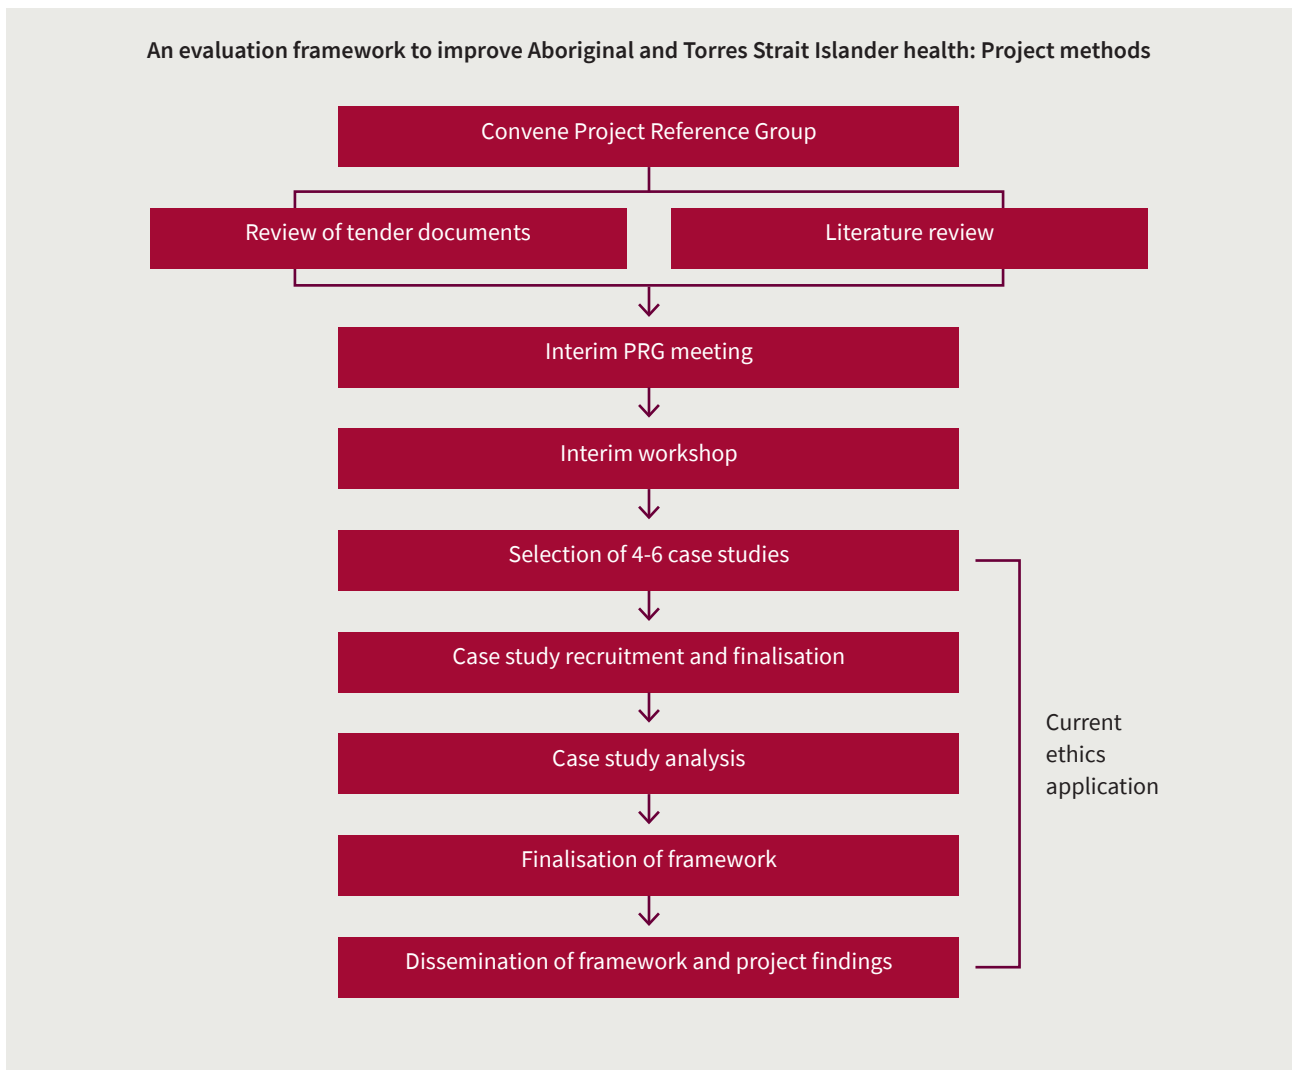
An evaluation framework to improve Aboriginal and Torres Strait Islander health: Project methods

Convene Project Reference Group

Review of tender documents

Literature review

Interim PRG meeting

Interim workshop

Selection of 4-6 case studies

Case study recruitment and finalisation

Case study analysis

Finalisation of framework

Dissemination of framework and project findings

Current ethics application